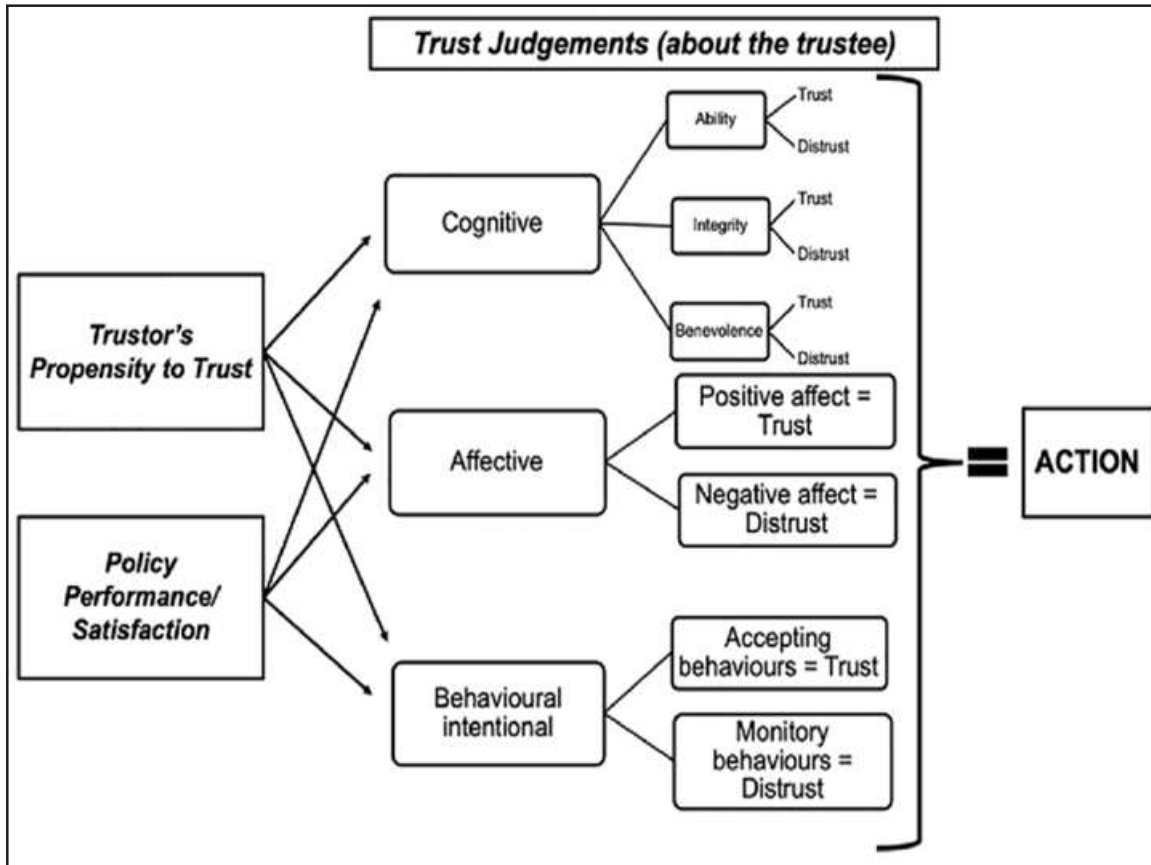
Trust Judgements (about the trustee)

Trustor's Propensity to Trust

Policy Performance/ Satisfaction

Cognitive

Ability
Trust
Distrust

Integrity
Trust
Distrust

Benevolence
Trust
Distrust

Affective

Positive affect = Trust

Negative affect = Distrust

Behavioural intentional

Accepting behaviours = Trust

Monitory behaviours = Distrust

=

ACTION